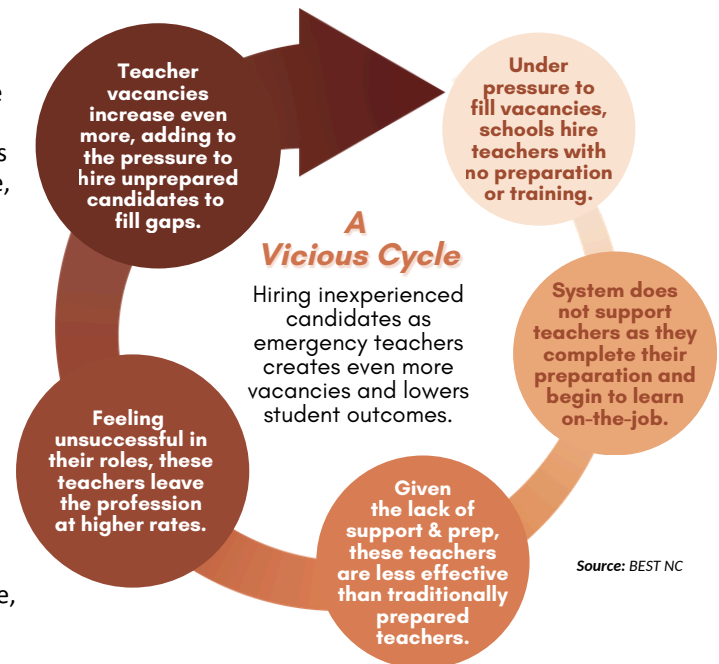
Teacher vacancies increase even more, adding to the pressure to hire unprepared candidates to fill gaps.

Under pressure to fill vacancies, schools hire teachers with no preparation or training.

A Vicious Cycle

Hiring inexperienced candidates as emergency teachers creates even more vacancies and lowers student outcomes.

System does not support teachers as they complete their preparation and begin to learn on-the-job.

Feeling unsuccessful in their roles, these teachers leave the profession at higher rates.

Given the lack of support & prep, these teachers are less effective than traditionally prepared teachers.

Source: BEST NC